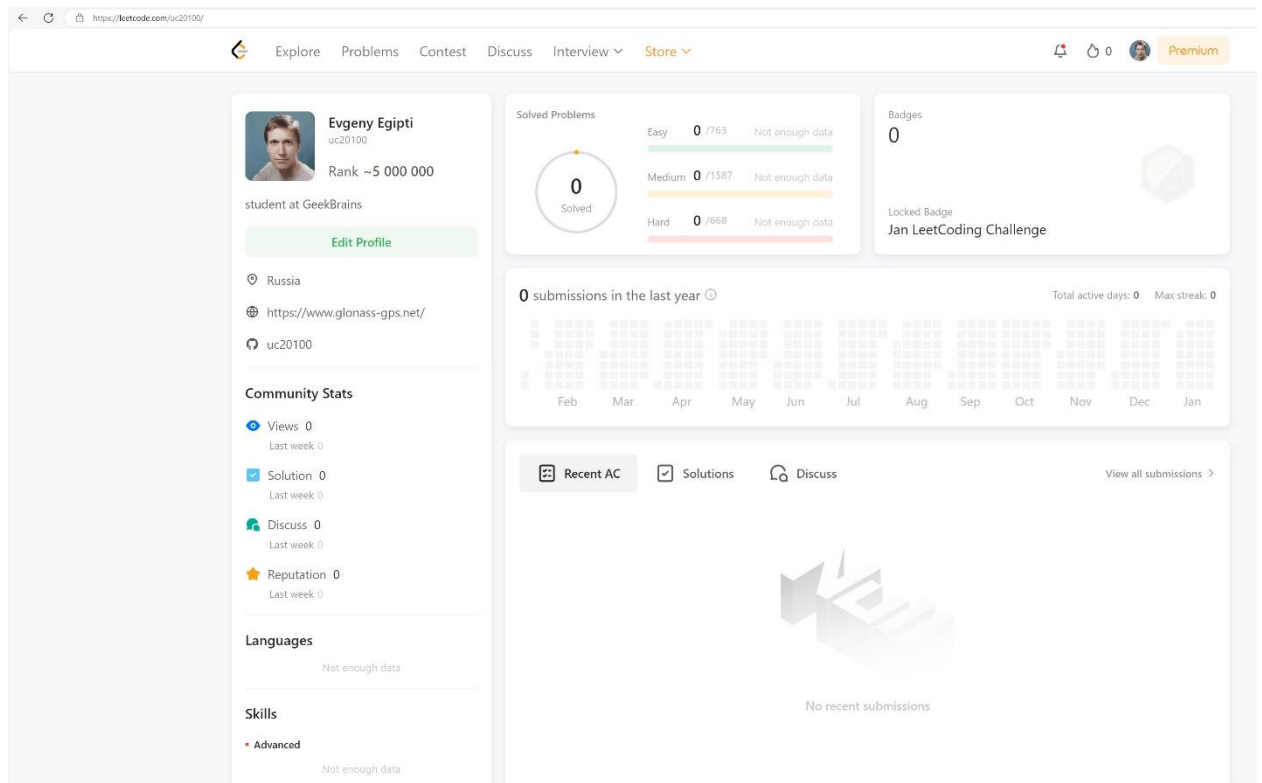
https://leetcode.com/uc20100/

Explore Problems Contest Discuss Interview Store

0 Premium

Evgeny Egipti
uc20100

Rank ~5 000 000

student at GeekBrains

Edit Profile

Russia

https://www.glonass-gps.net/

uc20100

Community Stats

Views 0
Last week 0

Solution 0
Last week 0

Discuss 0
Last week 0

Reputation 0
Last week 0

Languages

Not enough data

Skills

• Advanced

Not enough data

Solved Problems

0
Solved

Easy 0 /763 Not enough data

Medium 0 /1587 Not enough data

Hard 0 /668 Not enough data

Badges
0

Locked Badge
Jan LeetCoding Challenge

0 submissions in the last year

Total active days: 0 Max streak: 0

Feb Mar Apr May Jun Jul Aug Sep Oct Nov Dec Jan

Recent AC Solutions Discuss

View all submissions >

No recent submissions